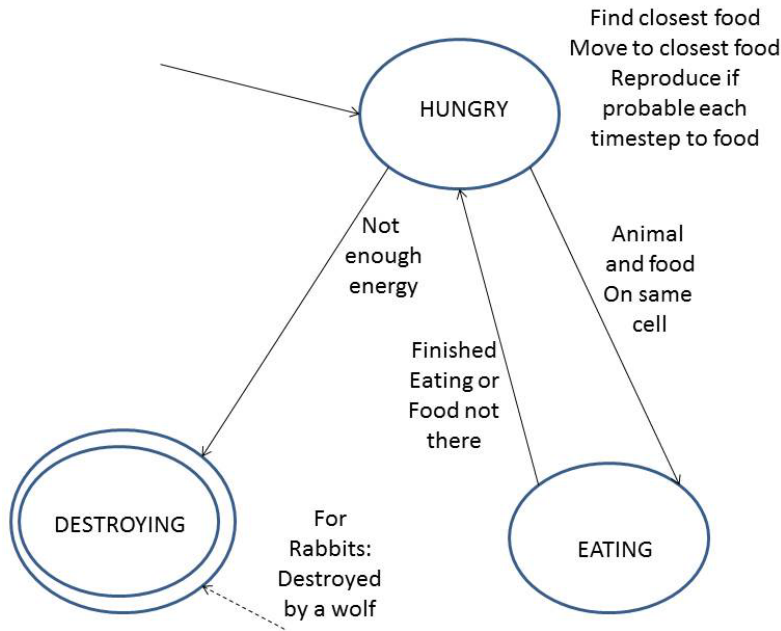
Find closest food
Move to closest food
Reproduce if probable each timestep to food

HUNGRY

Not enough energy

Animal and food On same cell

Finished Eating or Food not there

DESTROYING

For Rabbits: Destroyed by a wolf

EATING